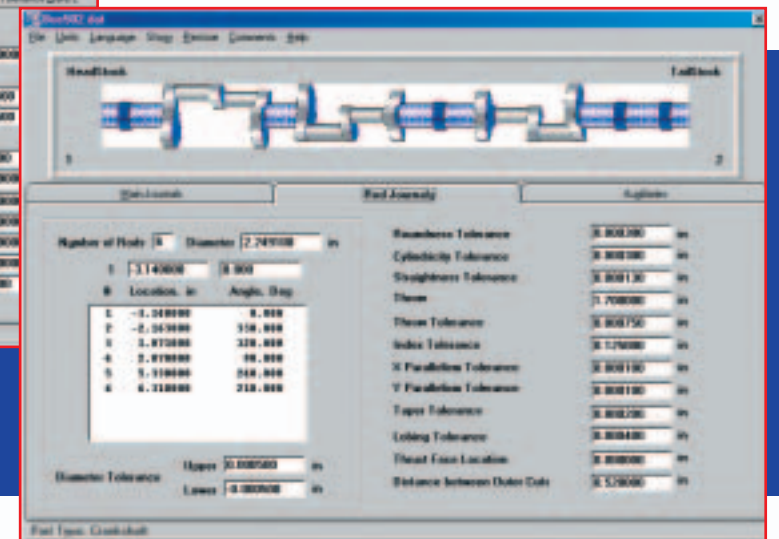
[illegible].dat

File Units Language Setup Revision Comments Help

HeadStock

TailStock

1

2

Main Journals

Rod Journals

Angles

Number of Rods 6 Diameter 2.249100 in

1 -3.140000 0.000

# Location, in Angle, Deg

1 -3.140000 0.000
2 -2.163000 120.000
3 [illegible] 120.000
4 2.070000 00.000
5 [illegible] 240.000
6 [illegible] 240.000

Diameter Tolerance

Upper 0.000500 in

Lower -0.000500 in

Roundness Tolerance 0.000300 in

Cylindricity Tolerance 0.000300 in

Straightness Tolerance 0.000130 in

Throw 1.700000 in

Throw Tolerance 0.000750 in

Index Tolerance 0.120000 in

X Parallelism Tolerance 0.000100 in

Y Parallelism Tolerance 0.000100 in

Taper Tolerance 0.000200 in

Lobing Tolerance 0.000400 in

Thrust Face Location 0.000000 in

Distance between Outer Cuts 0.520000 in

Part Type: Crankshaft